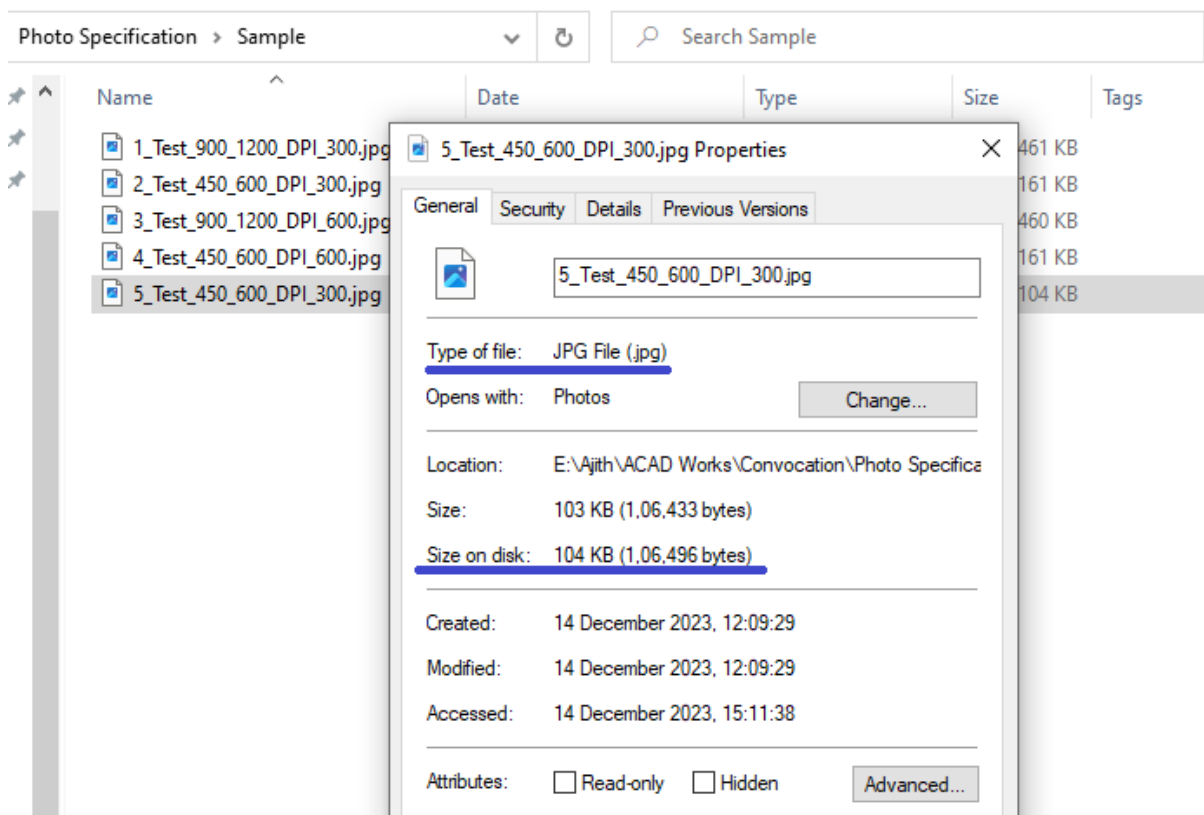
Photo Specification > Sample

Search Sample

Name

Date

Type

Size

Tags

1_Test_900_1200_DPI_300.jpg

2_Test_450_600_DPI_300.jpg

3_Test_900_1200_DPI_600.jpg

4_Test_450_600_DPI_600.jpg

5_Test_450_600_DPI_300.jpg

461 KB

161 KB

460 KB

161 KB

104 KB

5_Test_450_600_DPI_300.jpg Properties

General

Security

Details

Previous Versions

5_Test_450_600_DPI_300.jpg

Type of file: JPG File (.jpg)

Opens with: Photos

Change...

Location: E:\Ajith\ACAD Works\Convocation\Photo Specifica

Size: 103 KB (1,06,433 bytes)

Size on disk: 104 KB (1,06,496 bytes)

Created: 14 December 2023, 12:09:29

Modified: 14 December 2023, 12:09:29

Accessed: 14 December 2023, 15:11:38

Attributes: Read-only Hidden

Advanced...